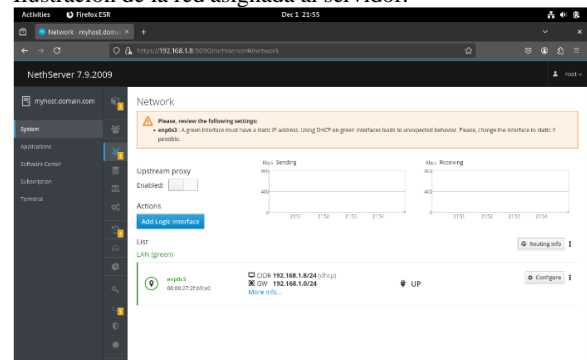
Ilustración de la red asignada al servidor.

Activities Firefox ESR Dec 1 21:55

Network - myhost.domai ×

https://192.168.1.8:9090/nethserver#/network

NethServer 7.9.2009

root

myhost.domain.com

System

Applications

Software Center

Subscription

Terminal

Network

Please, review the following settings:

• enp0s3 - A green interface must have a static IP address. Using DHCP on green interfaces leads to unexpected behavior. Please, change the interface to static if possible.

Upstream proxy

Enabled:

Actions

Add Logic interface

Kbps Sending

600

400

21:51 21:52 21:53 21:54

Kbps Receiving

600

400

21:51 21:52 21:53 21:54

List

Routing info

LAN (green)

enp0s3

08:00:27:2f:b0:e0

CIDR 192.168.1.8/24 (dhcp)

GW 192.168.1.0/24

More info...

UP

Configure